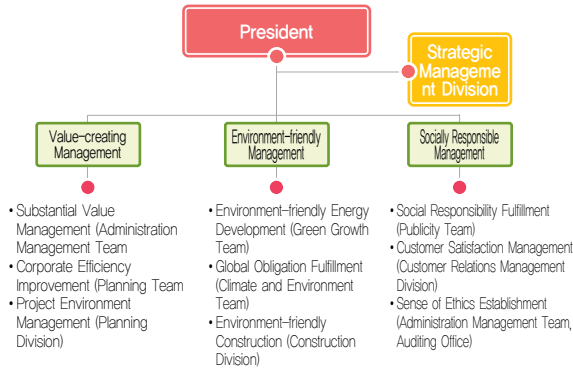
President

Strategic Management Division

Value-creating Management

Environment-friendly Management

Socially Responsible Management

• Substantial Value Management (Administration Management Team
• Corporate Efficiency Improvement (Planning Team
• Project Environment Management (Planning Division)

• Environment-friendly Energy Development (Green Growth Team)
• Global Obligation Fulfillment (Climate and Environment Team)
• Environment-friendly Construction (Construction Division)

• Social Responsibility Fulfillment (Publicity Team)
• Customer Satisfaction Management (Customer Relations Management Division)
• Sense of Ethics Establishment (Administration Management Team, Auditing Office)